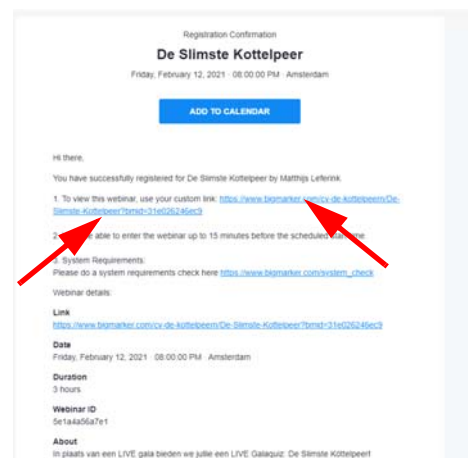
Registration Confirmation

De Slimste Kottelpeer

Friday, February 12, 2021 · 08:00:00 PM · Amsterdam

ADD TO CALENDAR

Hi there,

You have successfully registered for De Slimste Kottelpeer by Matthijs Leferink.

1. To view this webinar, use your custom link: https://www.bigmarker.com/cy-de-kottelpeern/De-Slimste-Kottelpeer?bmid=31e026246ec9

2. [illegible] able to enter the webinar up to 15 minutes before the scheduled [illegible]

3. System Requirements:
Please do a system requirements check here https://www.bigmarker.com/system_check

Webinar details:

Link
https://www.bigmarker.com/cy-de-kottelpeern/De-Slimste-Kottelpeer?bmid=31e026246ec9

Date
Friday, February 12, 2021 · 08:00:00 PM · Amsterdam

Duration
3 hours

Webinar ID
5e1a4a56a7e1

About
In plaats van een LIVE gala bieden we jullie een LIVE Galaquiz: De Slimste Köttelpeer!